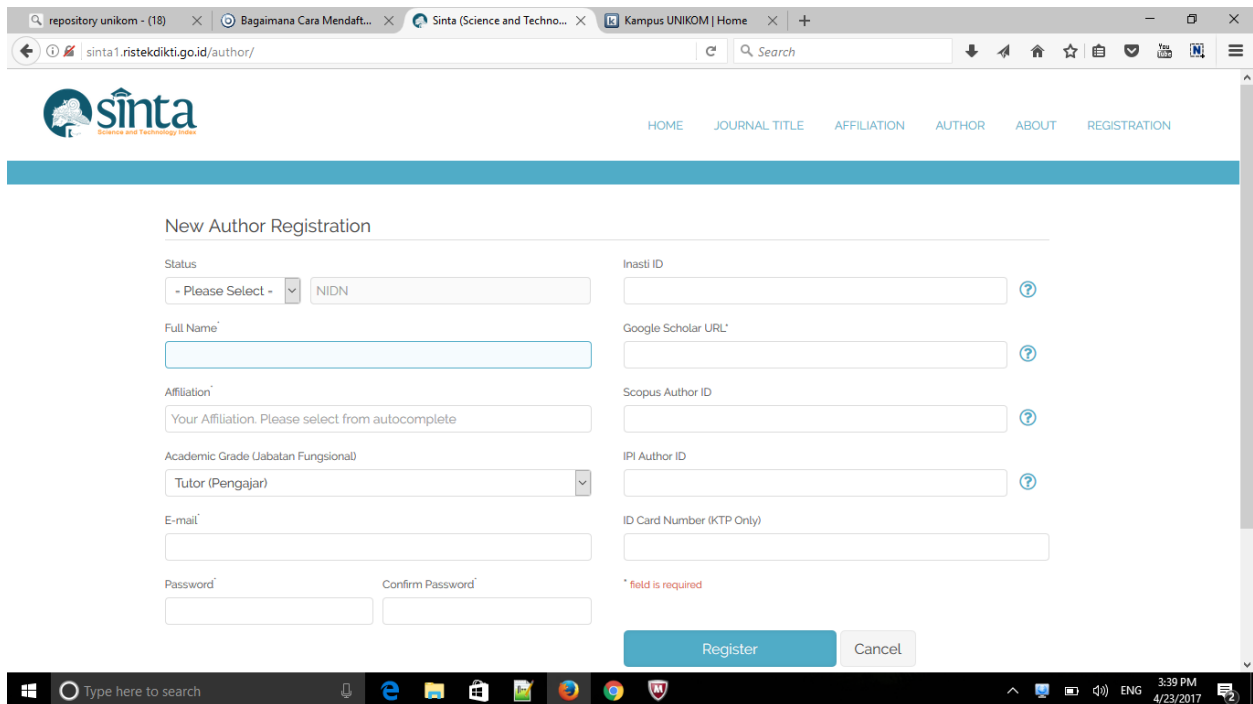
repository unikom - (18)
Bagaimana Cara Mendaft...
Sinta (Science and Techno...
Kampus UNIKOM | Home

sinta1.ristekdikti.go.id/author/
Search

sinta
Science and Technology Index

HOME JOURNAL TITLE AFFILIATION AUTHOR ABOUT REGISTRATION

New Author Registration

Status
- Please Select -
NIDN

Inasti ID

Full Name*

Google Scholar URL*

Affiliation*
Your Affiliation. Please select from autocomplete

Scopus Author ID

Academic Grade (Jabatan Fungsional)
Tutor (Pengajar)

IPI Author ID

E-mail*

ID Card Number (KTP Only)

Password*
Confirm Password*

* field is required

Register
Cancel

Type here to search
ENG
3:39 PM
4/23/2017